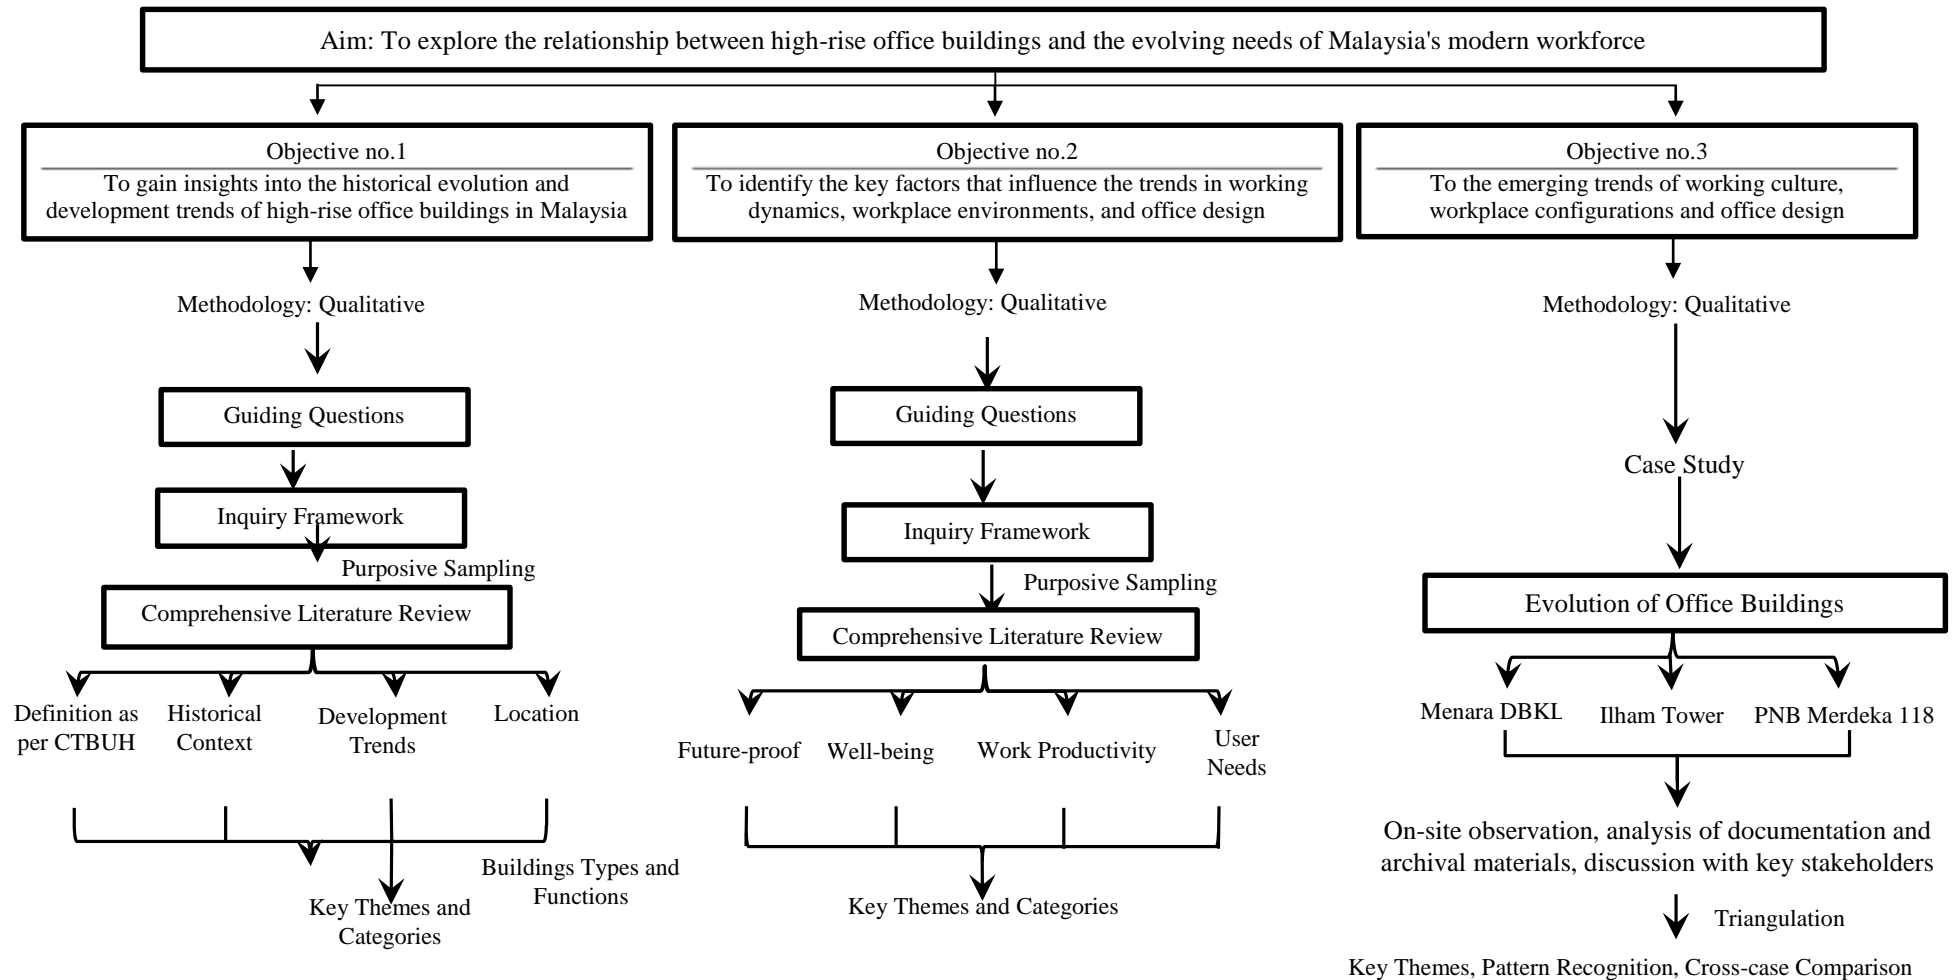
Aim: To explore the relationship between high-rise office buildings and the evolving needs of Malaysia's modern workforce

Objective no.1
To gain insights into the historical evolution and development trends of high-rise office buildings in Malaysia

Methodology: Qualitative

Guiding Questions

Inquiry Framework

Purposive Sampling

Comprehensive Literature Review

Definition as per CTBUH

Historical Context

Development Trends

Location

Buildings Types and Functions

Key Themes and Categories

Objective no.2
To identify the key factors that influence the trends in working dynamics, workplace environments, and office design

Methodology: Qualitative

Guiding Questions

Inquiry Framework

Purposive Sampling

Comprehensive Literature Review

Future-proof

Well-being

Work Productivity

User Needs

Key Themes and Categories

Objective no.3
To the emerging trends of working culture, workplace configurations and office design

Methodology: Qualitative

Case Study

Evolution of Office Buildings

Menara DBKL

Ilham Tower

PNB Merdeka 118

On-site observation, analysis of documentation and archival materials, discussion with key stakeholders

Triangulation

Key Themes, Pattern Recognition, Cross-case Comparison